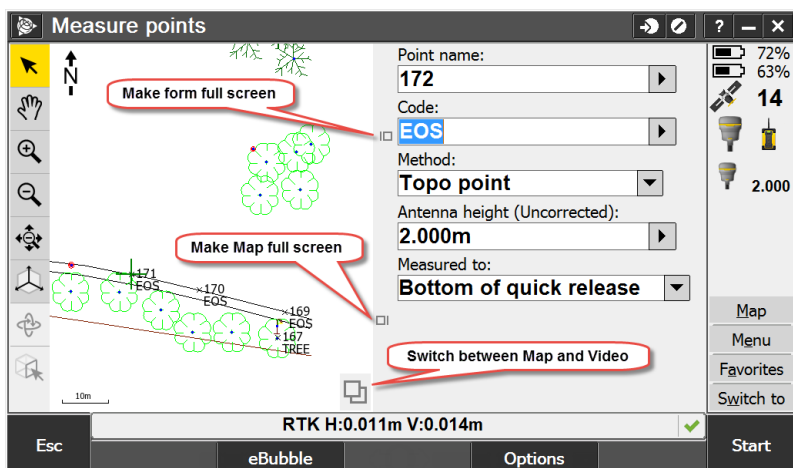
Measure points

? — ✕

N

Make form full screen

Make Map full screen

171
EOS
170
EOS
169
EOS
167
TREE

10m

Switch between Map and Video

Point name:
172
Code:
EOS
Method:
Topo point
Antenna height (Uncorrected):
2.000m
Measured to:
Bottom of quick release

72%
63%
14
2.000

Map
Menu
Favorites
Switch to

RTK H:0.011m V:0.014m

Esc
eBubble
Options
Start